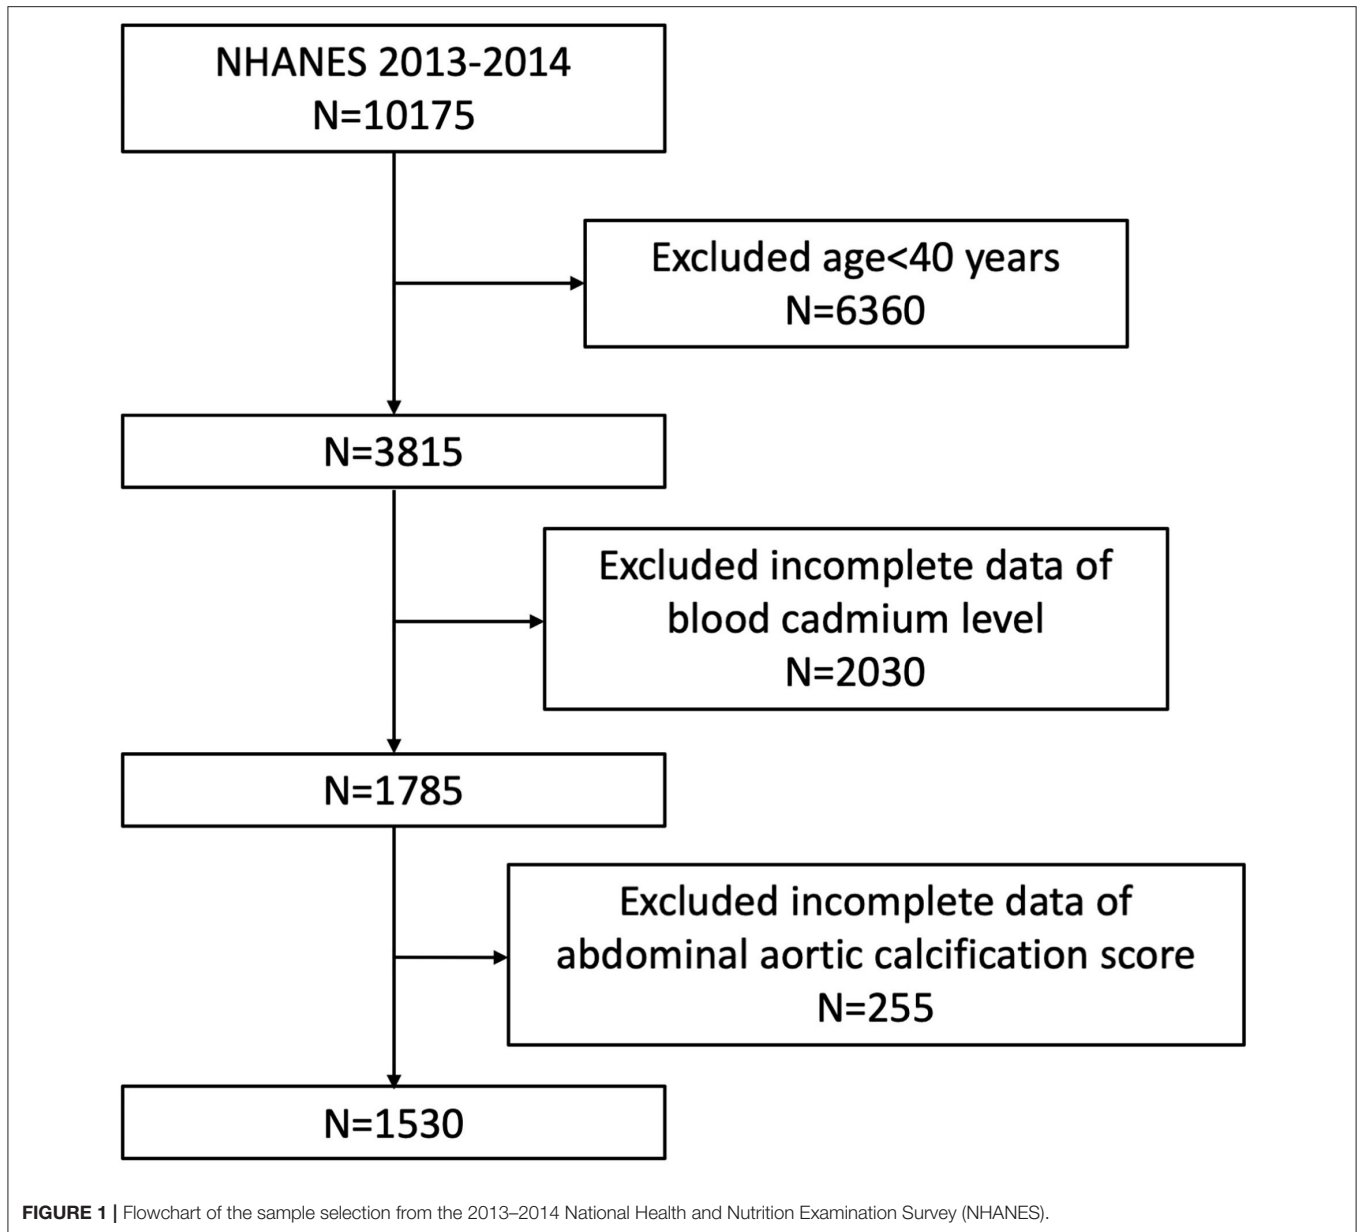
NHANES 2013-2014
N=10175

Excluded age<40 years
N=6360

N=3815

Excluded incomplete data of blood cadmium level
N=2030

N=1785

Excluded incomplete data of abdominal aortic calcification score
N=255

N=1530

FIGURE 1 | Flowchart of the sample selection from the 2013–2014 National Health and Nutrition Examination Survey (NHANES).